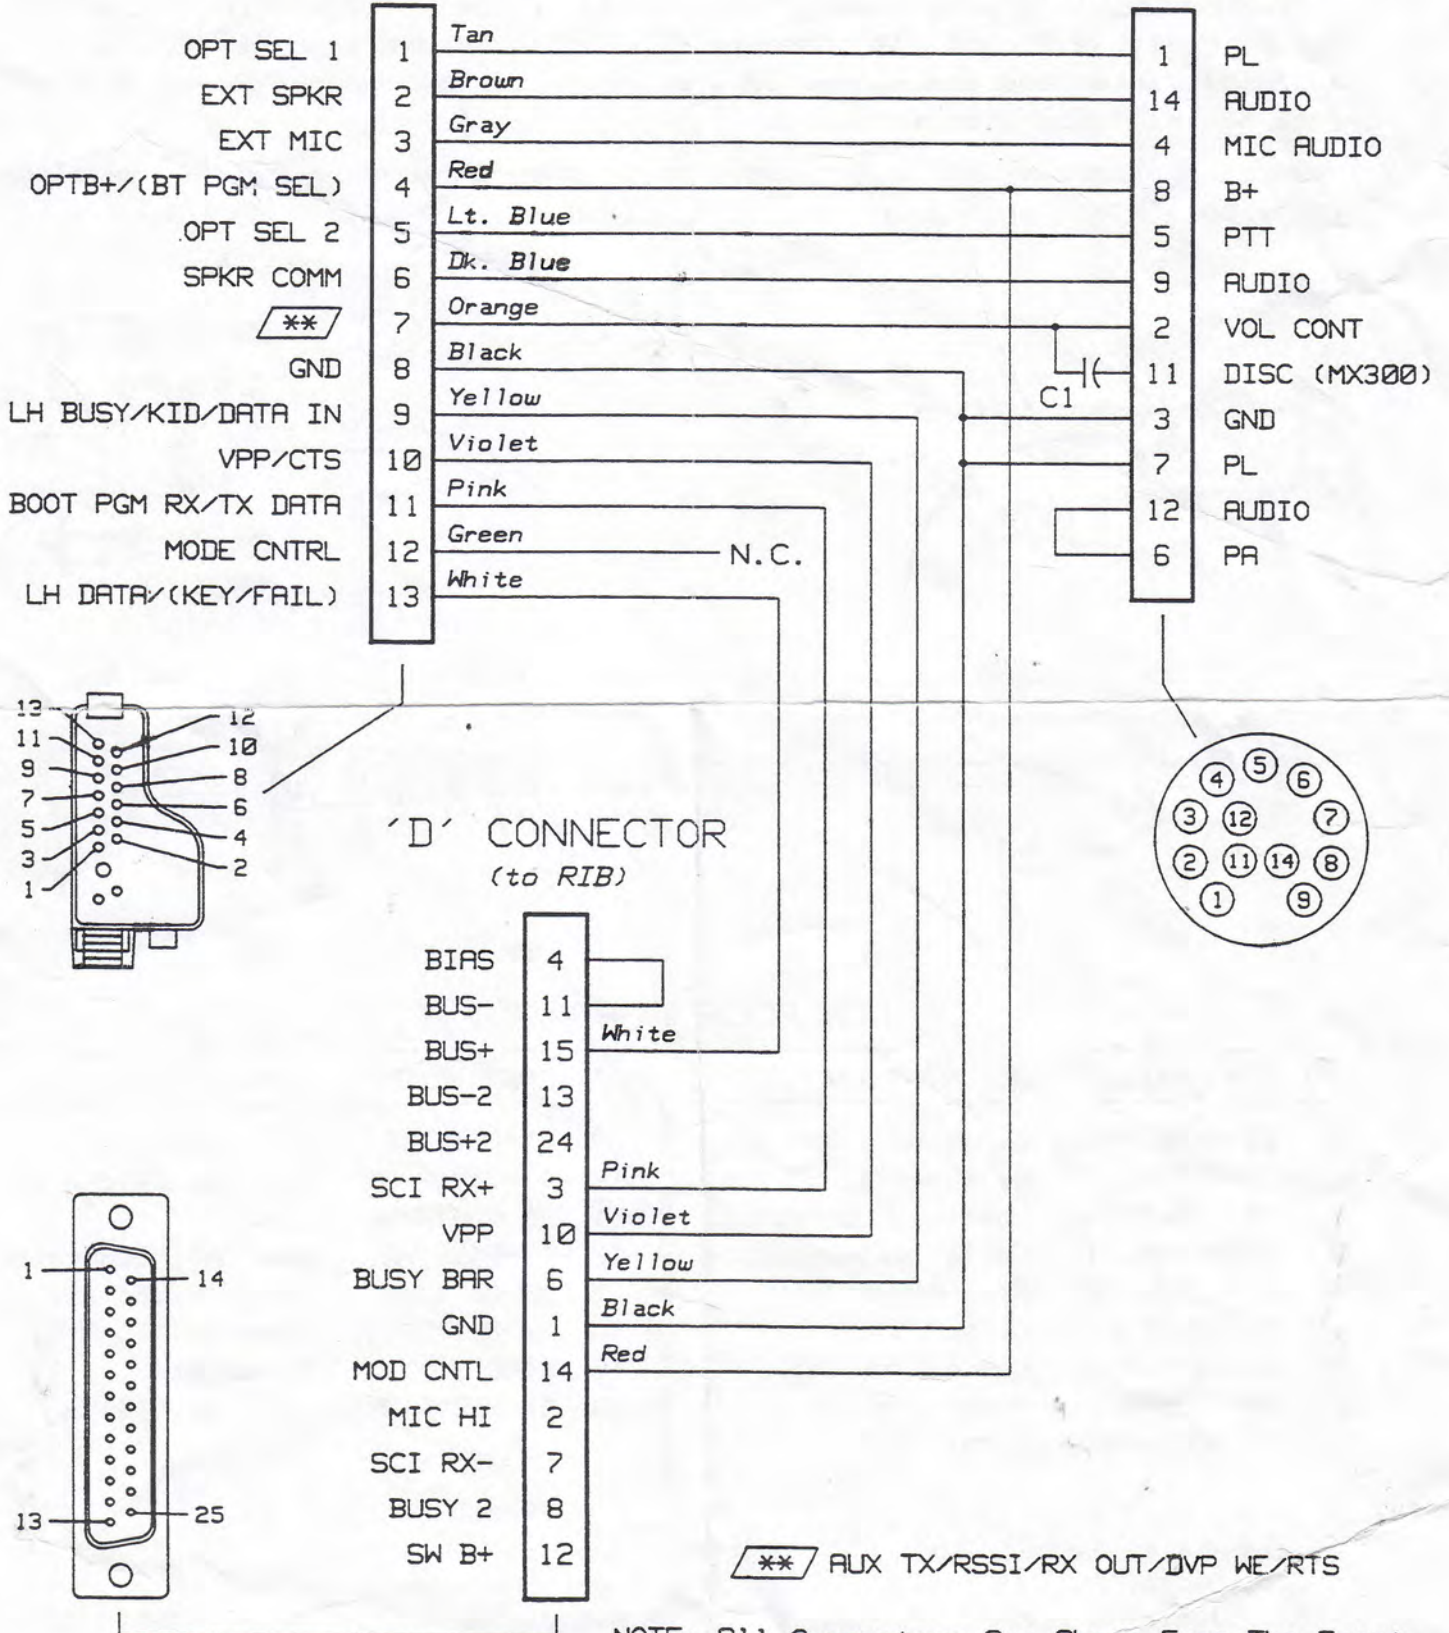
| | | |
|---|---|---|
| OPT SEL 1 | 1 | Tan |
| EXT SPKR | 2 | Brown |
| EXT MIC | 3 | Gray |
| OPTB+/(BT PGM SEL) | 4 | Red |
| OPT SEL 2 | 5 | Lt. Blue |
| SPKR COMM | 6 | Dk. Blue |
| ** | 7 | Orange |
| GND | 8 | Black |
| LH BUSY/KID/DATA IN | 9 | Yellow |
| VPP/CTS | 10 | Violet |
| BOOT PGM RX/TX DATA | 11 | Pink |
| MODE CNTRL | 12 | Green |
| LH DATA/(KEY/FAIL) | 13 | White |

N.C.

| | |
|---|---|
| 1 | PL |
| 14 | AUDIO |
| 4 | MIC AUDIO |
| 8 | B+ |
| 5 | PTT |
| 9 | AUDIO |
| 2 | VOL CONT |
| 11 | DISC (MX300) |
| 3 | GND |
| 7 | PL |
| 12 | AUDIO |
| 6 | PA |

C1

13 12 11 10 9 8 7 6 5 4 3 2 1

4 5 6 3 12 7 2 11 14 8 1 9

'D' CONNECTOR
(to RIB)

| | | |
|---|---|---|
| BIAS | 4 | |
| BUS- | 11 | |
| BUS+ | 15 | White |
| BUS-2 | 13 | |
| BUS+2 | 24 | |
| SCI RX+ | 3 | Pink |
| VPP | 10 | Violet |
| BUSY BAR | 6 | Yellow |
| GND | 1 | Black |
| MOD CNTL | 14 | Red |
| MIC HI | 2 | |
| SCI RX- | 7 | |
| BUSY 2 | 8 | |
| SW B+ | 12 | |

1 14 13 25

** AUX TX/RSSI/RX OUT/DVP WE/RTS

NOTE: All Connectors Are Shown From The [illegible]